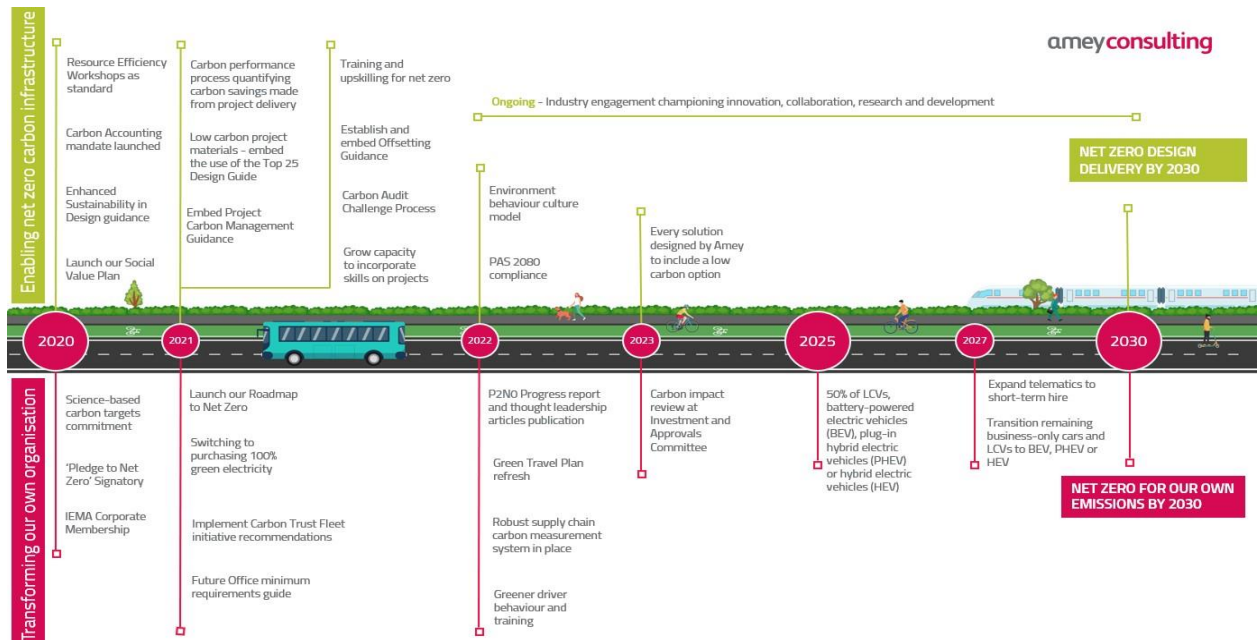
Enabling net zero carbon infrastructure

ameyconsulting

Resource Efficiency Workshops as standard

Carbon Accounting mandate launched

Enhanced Sustainability in Design guidance

Launch our Social Value Plan

Carbon performance process quantifying carbon savings made from project delivery

Low carbon project materials - embed the use of the Top 25 Design Guide

Embed Project Carbon Management Guidance

Training and upskilling for net zero

Establish and embed Offsetting Guidance

Carbon Audit Challenge Process

Grow capacity to incorporate skills on projects

Ongoing - Industry engagement championing innovation, collaboration, research and development

NET ZERO DESIGN DELIVERY BY 2030

Environment behaviour culture model

PAS 2080 compliance

Every solution designed by Amey to include a low carbon option

2020

2021

2022

2023

2025

2027

2030

Transforming our own organisation

Science-based carbon targets commitment

'Pledge to Net Zero' Signatory

IEMA Corporate Membership

Launch our Roadmap to Net Zero

Switching to purchasing 100% green electricity

Implement Carbon Trust Fleet initiative recommendations

Future Office minimum requirements guide

P2NO Progress report and thought leadership articles publication

Green Travel Plan refresh

Robust supply chain carbon measurement system in place

Greener driver behaviour and training

Carbon impact review at Investment and Approvals Committee

50% of LCVs, battery-powered electric vehicles (BEV), plug-in hybrid electric vehicles (PHEV) or hybrid electric vehicles (HEV)

Expand telematics to short-term hire

Transition remaining business-only cars and LCVs to BEV, PHEV or HEV

NET ZERO FOR OUR OWN EMISSIONS BY 2030